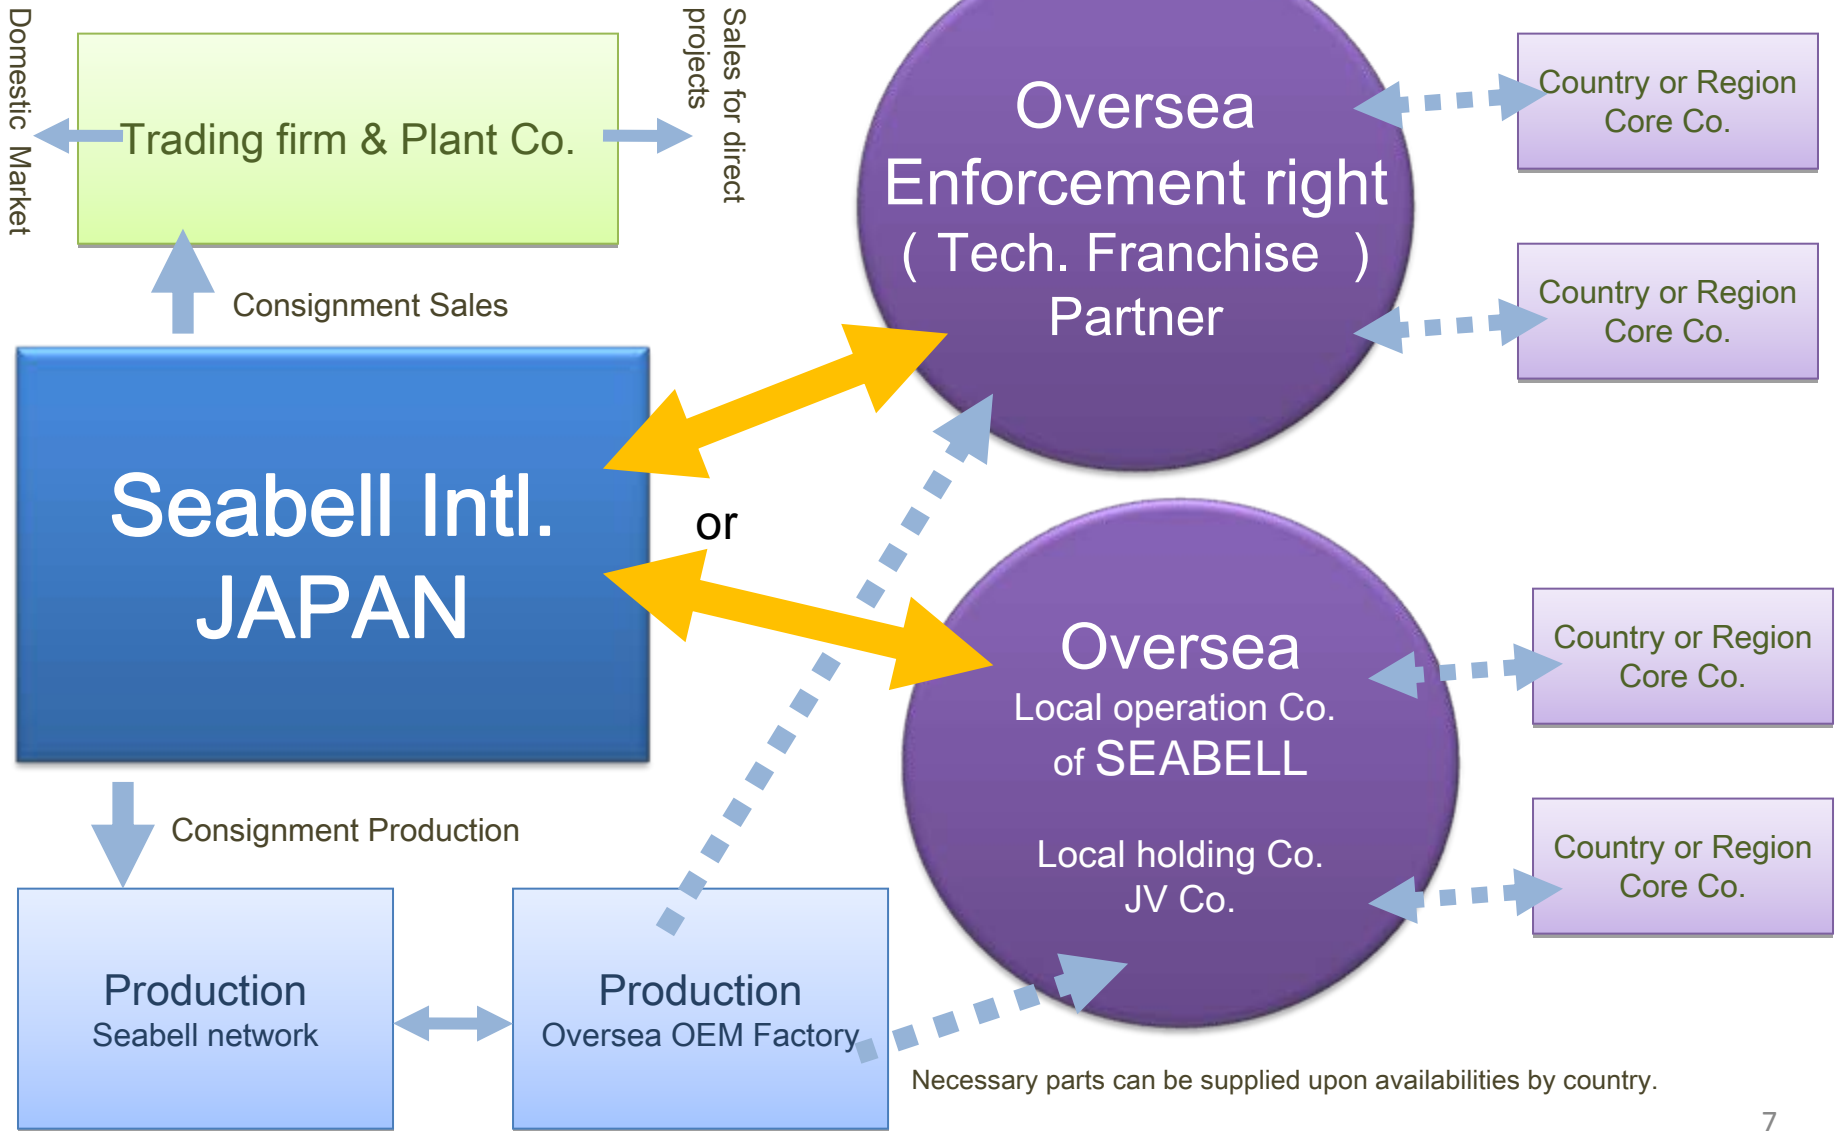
Domestic Market

Trading firm & Plant Co.

Sales for direct projects

Consignment Sales

Seabell Intl. JAPAN

or

Oversea Enforcement right ( Tech. Franchise ) Partner

Country or Region Core Co.

Country or Region Core Co.

Oversea
Local operation Co. of SEABELL

Local holding Co.
JV Co.

Country or Region Core Co.

Country or Region Core Co.

Consignment Production

Production
Seabell network

Production
Oversea OEM Factory

Necessary parts can be supplied upon availabilities by country.

7